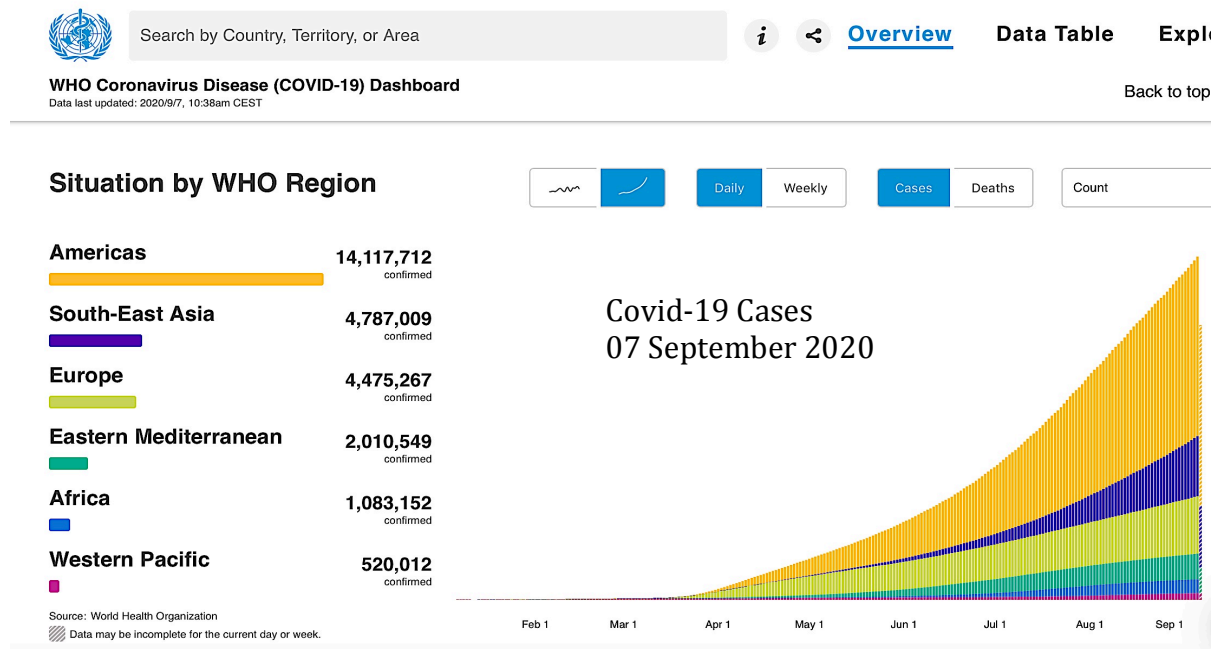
Search by Country, Territory, or Area

Overview Data Table Explo

WHO Coronavirus Disease (COVID-19) Dashboard
Data last updated: 2020/9/7, 10:38am CEST

Back to top

Situation by WHO Region

Daily Weekly Cases Deaths Count

Americas 14,117,712 confirmed

South-East Asia 4,787,009 confirmed

Europe 4,475,267 confirmed

Eastern Mediterranean 2,010,549 confirmed

Africa 1,083,152 confirmed

Western Pacific 520,012 confirmed

Covid-19 Cases
07 September 2020

Source: World Health Organization
Data may be incomplete for the current day or week.

Feb 1 Mar 1 Apr 1 May 1 Jun 1 Jul 1 Aug 1 Sep 1